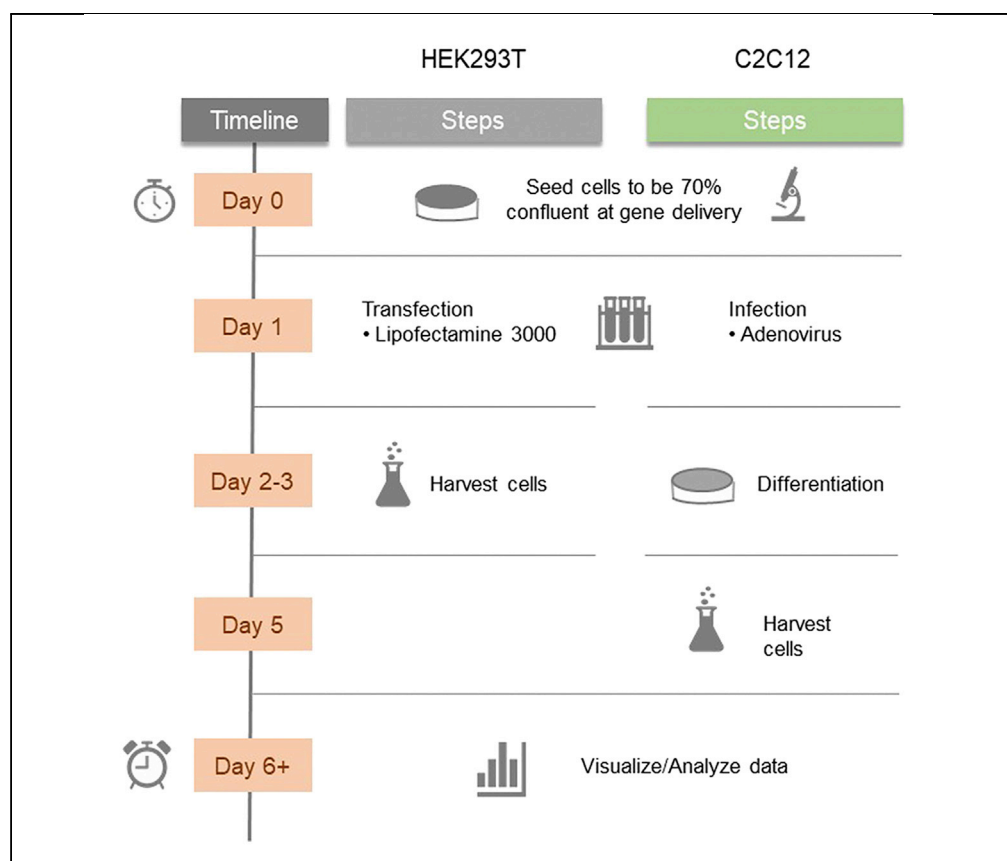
HEK293T

C2C12

Timeline

Steps

Steps

Day 0

Seed cells to be 70% confluent at gene delivery

Day 1

Transfection
• Lipofectamine 3000

Infection
• Adenovirus

Day 2-3

Harvest cells

Differentiation

Day 5

Harvest cells

Day 6+

Visualize/Analyze data